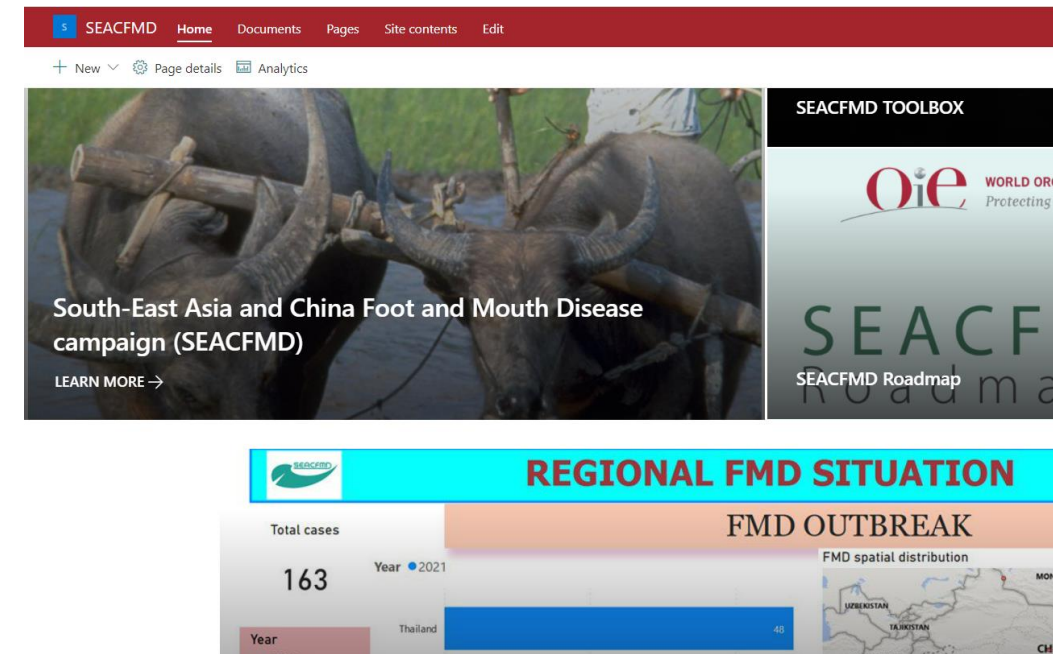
S SEACFMD Home Documents Pages Site contents Edit

+ New ⌵ Page details Analytics

South-East Asia and China Foot and Mouth Disease campaign (SEACFMD)

LEARN MORE →

SEACFMD TOOLBOX

OiE WORLD OR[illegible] Protecting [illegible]

SEACF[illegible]

SEACFMD Roadmap

SEACFMD

REGIONAL FMD SITUATION

FMD OUTBREAK

Total cases

163

Year ● 2021

FMD spatial distribution

Thailand 48

Year

UZBEKISTAN

TAJIKISTAN

MO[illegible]

CH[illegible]